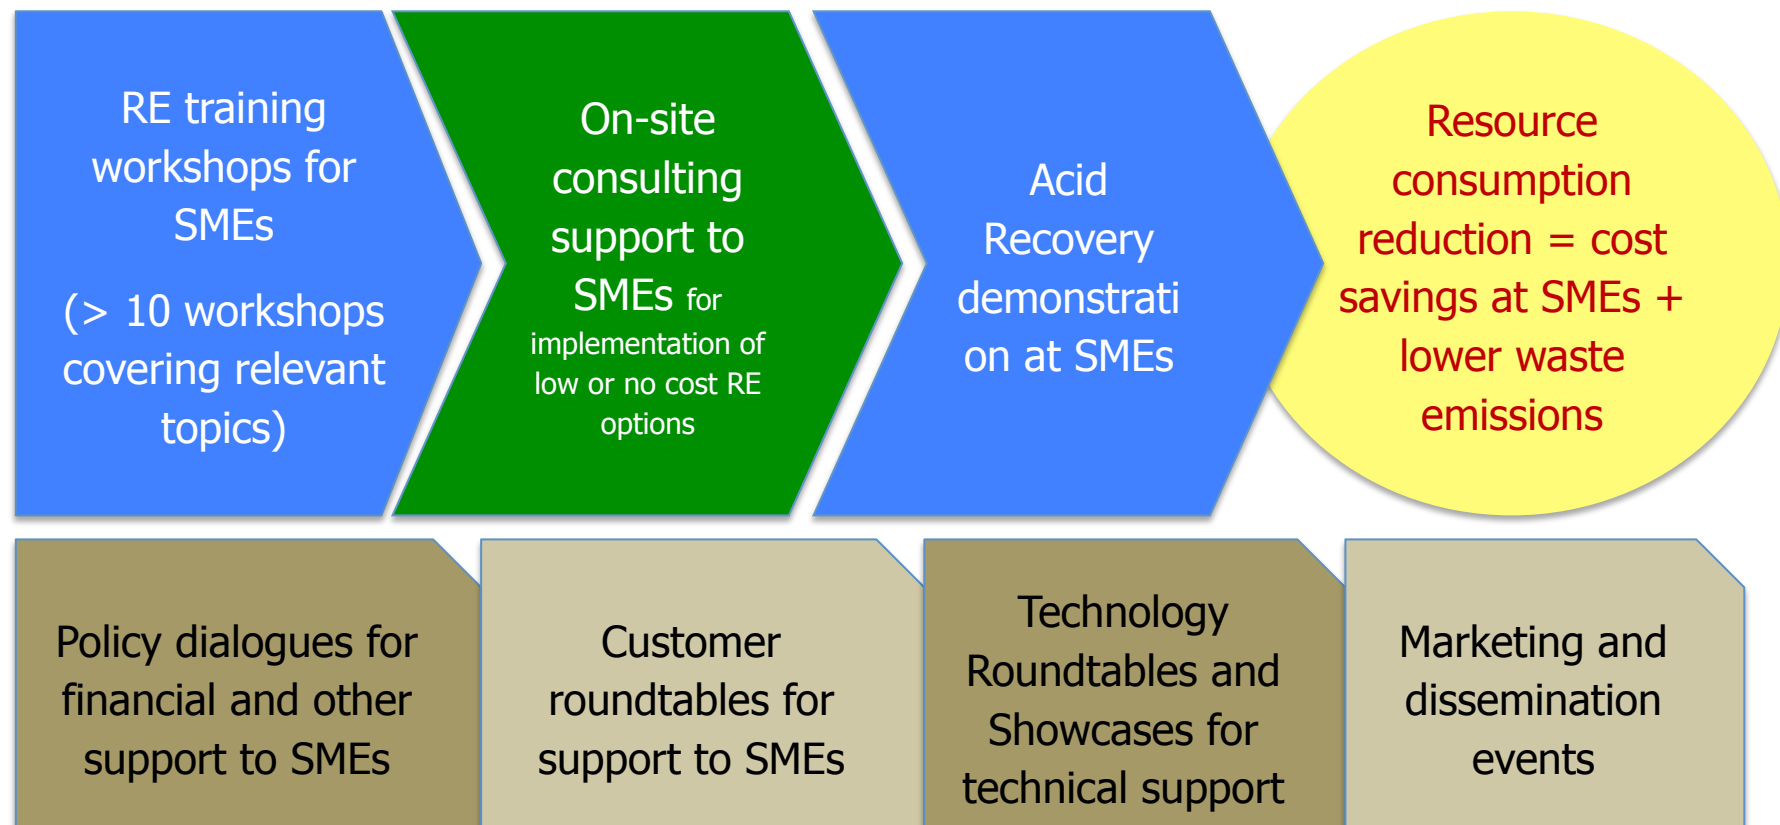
RE training workshops for SMEs

(> 10 workshops covering relevant topics)

On-site consulting support to SMEs for implementation of low or no cost RE options

Acid Recovery demonstrati on at SMEs

Resource consumption reduction = cost savings at SMEs + lower waste emissions

Policy dialogues for financial and other support to SMEs

Customer roundtables for support to SMEs

Technology Roundtables and Showcases for technical support

Marketing and dissemination events